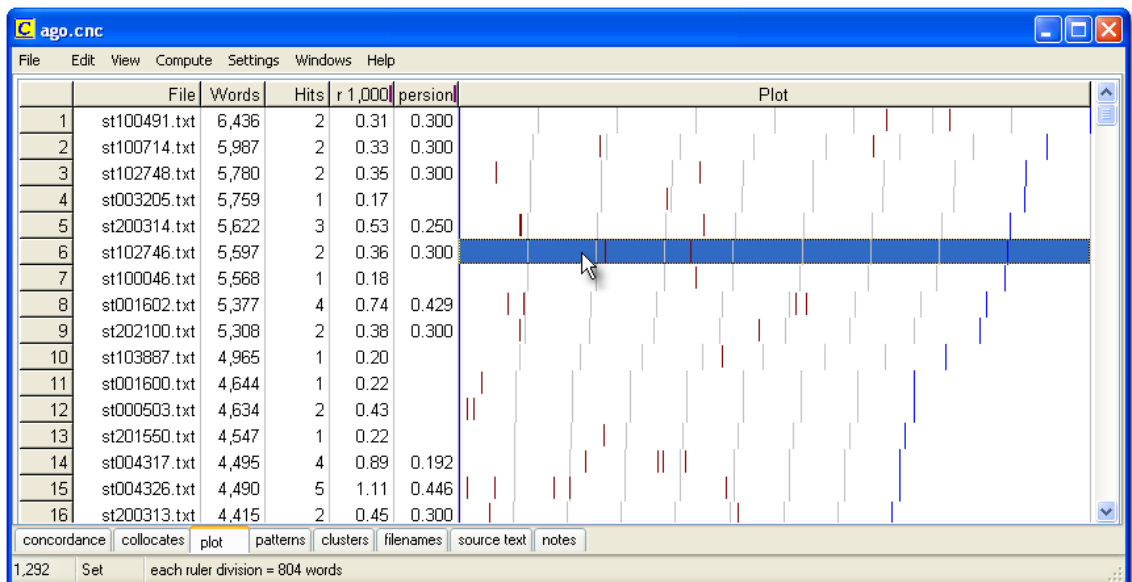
ago.cnc

File Edit View Compute Settings Windows Help

| | File | Words | Hits | r 1,000 | persion | Plot |
|---|---|---|---|---|---|---|
| 1 | st100491.txt | 6,436 | 2 | 0.31 | 0.300 | |
| 2 | st100714.txt | 5,987 | 2 | 0.33 | 0.300 | |
| 3 | st102748.txt | 5,780 | 2 | 0.35 | 0.300 | |
| 4 | st003205.txt | 5,759 | 1 | 0.17 | | |
| 5 | st200314.txt | 5,622 | 3 | 0.53 | 0.250 | |
| 6 | st102746.txt | 5,597 | 2 | 0.36 | 0.300 | |
| 7 | st100046.txt | 5,568 | 1 | 0.18 | | |
| 8 | st001602.txt | 5,377 | 4 | 0.74 | 0.429 | |
| 9 | st202100.txt | 5,308 | 2 | 0.38 | 0.300 | |
| 10 | st103887.txt | 4,965 | 1 | 0.20 | | |
| 11 | st001600.txt | 4,644 | 1 | 0.22 | | |
| 12 | st000503.txt | 4,634 | 2 | 0.43 | | |
| 13 | st201550.txt | 4,547 | 1 | 0.22 | | |
| 14 | st004317.txt | 4,495 | 4 | 0.89 | 0.192 | |
| 15 | st004326.txt | 4,490 | 5 | 1.11 | 0.446 | |
| 16 | st200313.txt | 4,415 | 2 | 0.45 | 0.300 | |

concordance | collocates | plot | patterns | clusters | filenames | source text | notes

1,292 | Set | each ruler division = 804 words